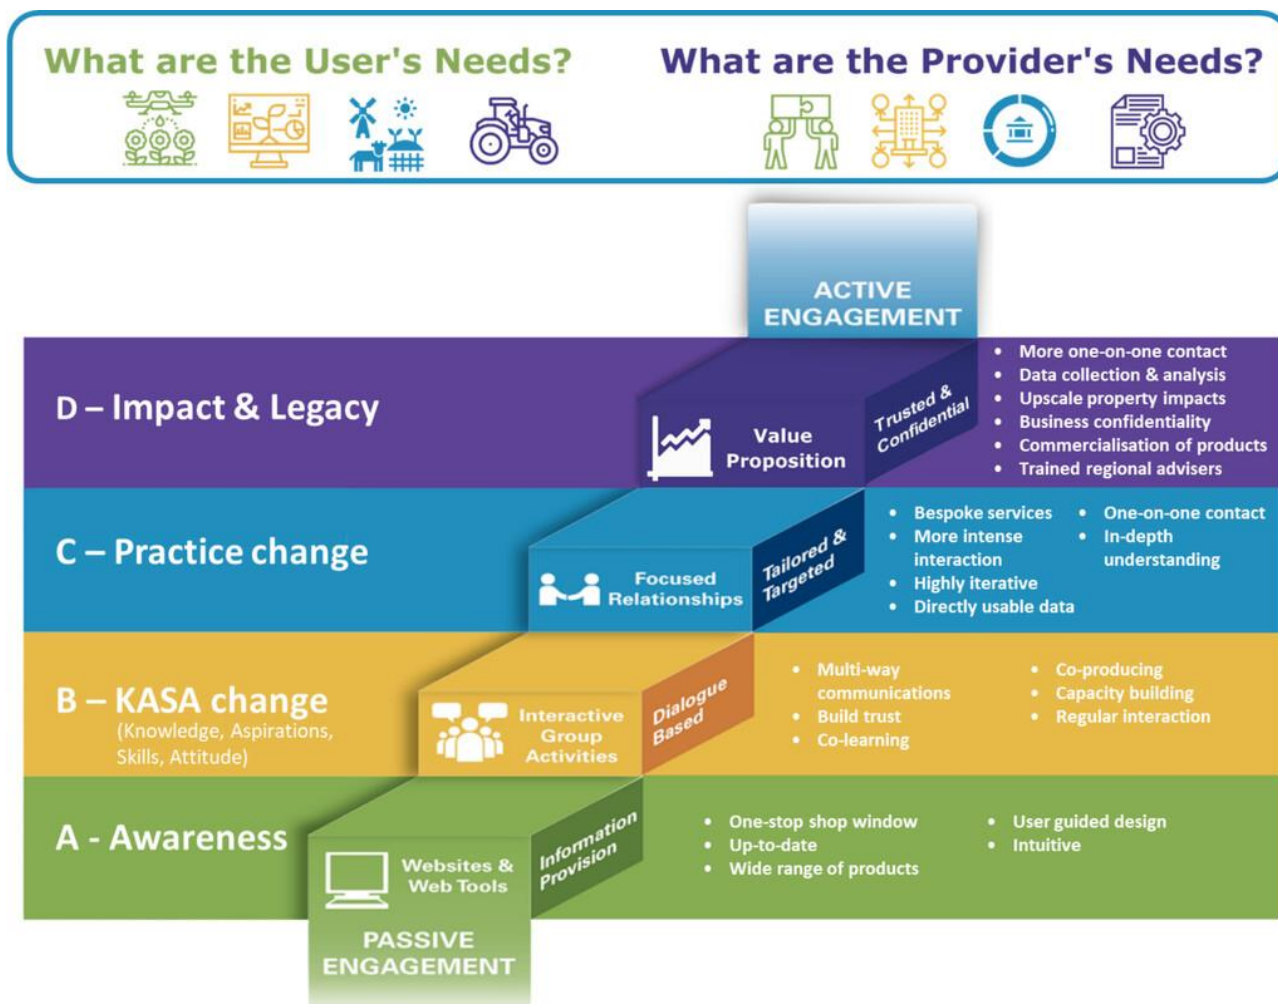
What are the User's Needs?

What are the Provider's Needs?

ACTIVE ENGAGEMENT

D – Impact & Legacy

Value Proposition

Trusted & Confidential

- More one-on-one contact
- Data collection & analysis
- Upscale property impacts
- Business confidentiality
- Commercialisation of products
- Trained regional advisers

C – Practice change

Focused Relationships

Tailored & Targeted

- Bespoke services
- More intense interaction
- Highly iterative
- Directly usable data

- One-on-one contact
- In-depth understanding

B – KASA change
(Knowledge, Aspirations, Skills, Attitude)

Interactive Group Activities

Dialogue Based

- Multi-way communications
- Build trust
- Co-learning

- Co-producing
- Capacity building
- Regular interaction

A - Awareness

Websites & Web Tools

Information Provision

- One-stop shop window
- Up-to-date
- Wide range of products

- User guided design
- Intuitive

PASSIVE ENGAGEMENT